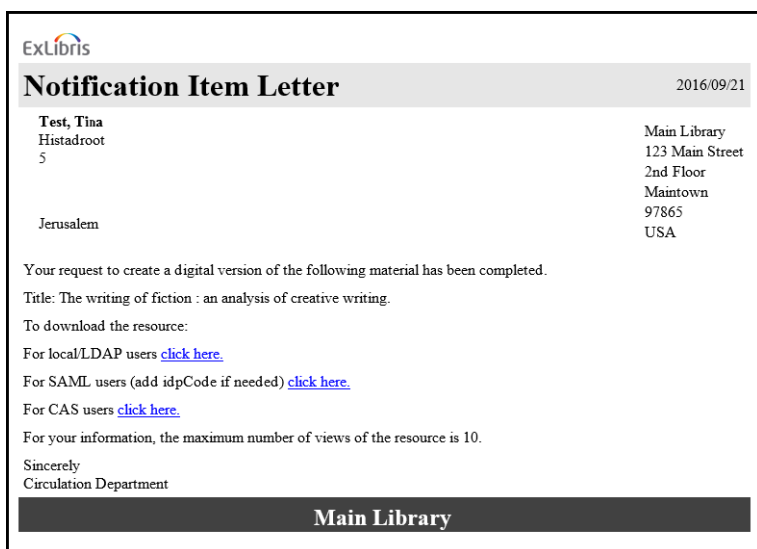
ExLibris

Notification Item Letter

2016/09/21

Test, Tina
Histadroot
5

Jerusalem

Main Library
123 Main Street
2nd Floor
Maintown
97865
USA

Your request to create a digital version of the following material has been completed.

Title: The writing of fiction : an analysis of creative writing.

To download the resource:

For local/LDAP users click here.

For SAML users (add idpCode if needed) click here.

For CAS users click here.

For your information, the maximum number of views of the resource is 10.

Sincerely
Circulation Department

Main Library